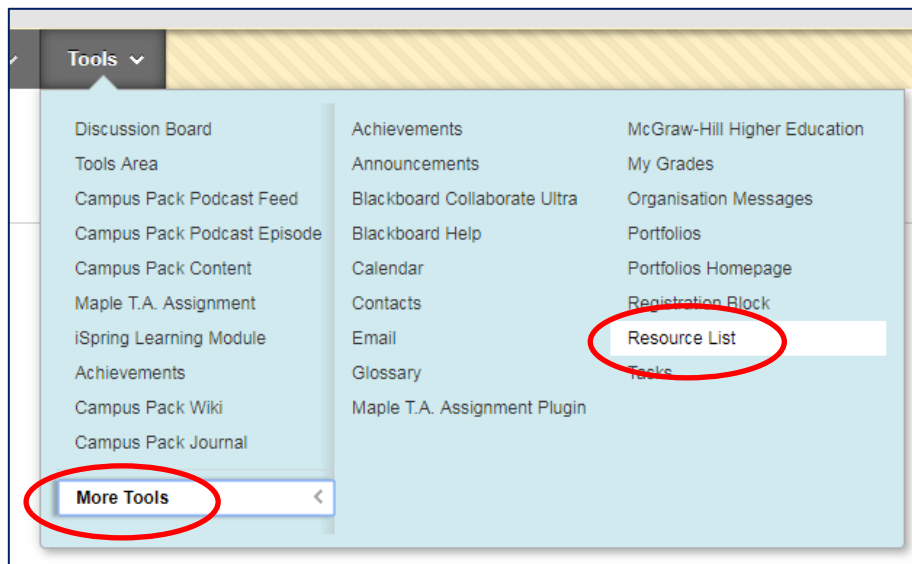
Tools

Discussion Board
Tools Area
Campus Pack Podcast Feed
Campus Pack Podcast Episode
Campus Pack Content
Maple T.A. Assignment
iSpring Learning Module
Achievements
Campus Pack Wiki
Campus Pack Journal

More Tools

Achievements
Announcements
Blackboard Collaborate Ultra
Blackboard Help
Calendar
Contacts
Email
Glossary
Maple T.A. Assignment Plugin

McGraw-Hill Higher Education
My Grades
Organisation Messages
Portfolios
Portfolios Homepage
Registration Block
Resource List
Tasks